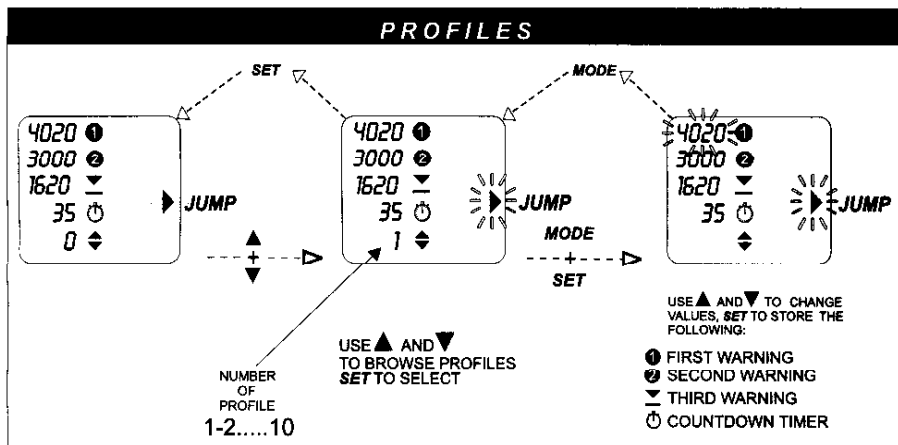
PROFILES

SET

MODE

4020 ❶
3000 ❷
1620
35
0

JUMP

4020 ❶
3000 ❷
1620
35
1

JUMP

MODE
+
SET

4020 ❶
3000 ❷
1620
35

JUMP

+

USE ▲ AND ▼ TO BROWSE PROFILES SET TO SELECT

NUMBER OF PROFILE
1-2.....10

USE ▲ AND ▼ TO CHANGE VALUES, SET TO STORE THE FOLLOWING:

❶ FIRST WARNING
❷ SECOND WARNING
THIRD WARNING
COUNTDOWN TIMER